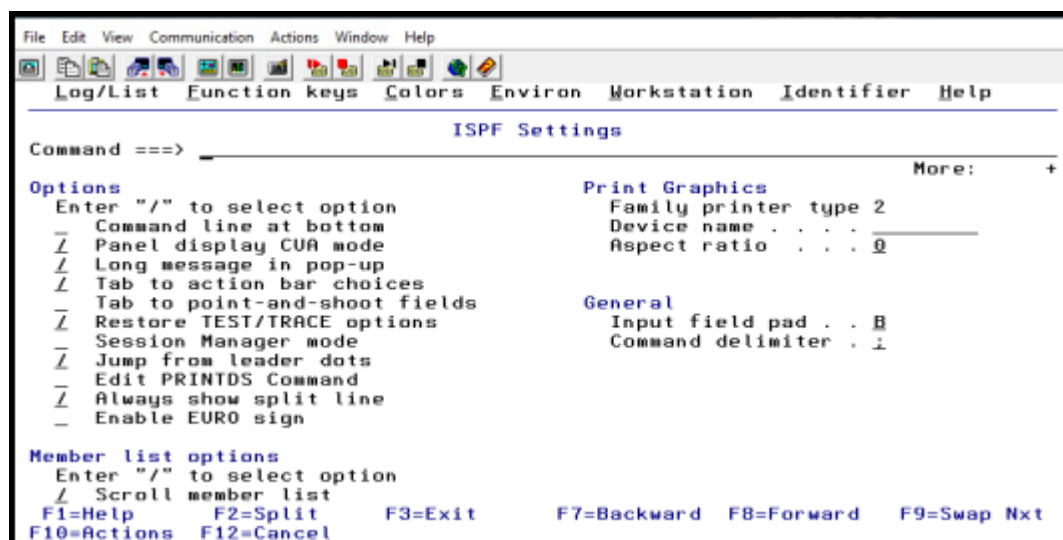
File Edit View Communication Actions Window Help

Log/List Function keys Colors Environ Workstation Identifier Help

ISPF Settings

Command ===> _

More: +

Options
Enter "/" to select option
_ Command line at bottom
/ Panel display CUA mode
/ Long message in pop-up
/ Tab to action bar choices
_ Tab to point-and-shoot fields
/ Restore TEST/TRACE options
_ Session Manager mode
/ Jump from leader dots
_ Edit PRINTDS Command
/ Always show split line
_ Enable EURO sign

Print Graphics
Family printer type 2
Device name . . . . ________
Aspect ratio . . . 0

General
Input field pad . . B
Command delimiter . ;

Member list options
Enter "/" to select option
/ Scroll member list

F1=Help F2=Split F3=Exit F7=Backward F8=Forward F9=Swap Nxt
F10=Actions F12=Cancel